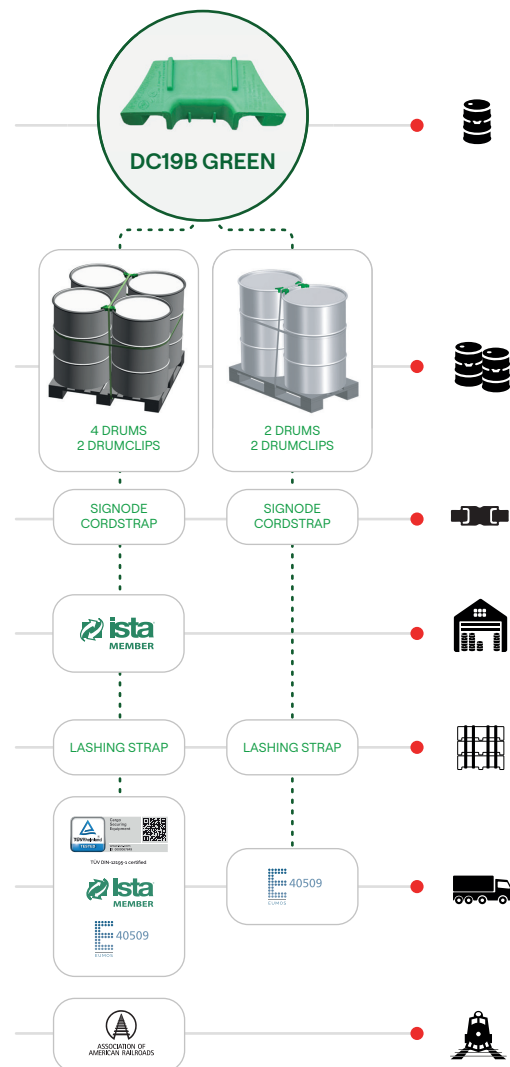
DC19B GREEN

4 DRUMS
2 DRUMCLIPS

2 DRUMS
2 DRUMCLIPS

SIGNODE
CORDSTRAP

SIGNODE
CORDSTRAP

ista
MEMBER

LASHING STRAP

LASHING STRAP

Cargo Securing Equipment
TÜV DIN-12195-1 certified

ista
MEMBER

40509
EUMOS

40509
EUMOS

ASSOCIATION OF
AMERICAN RAILROADS